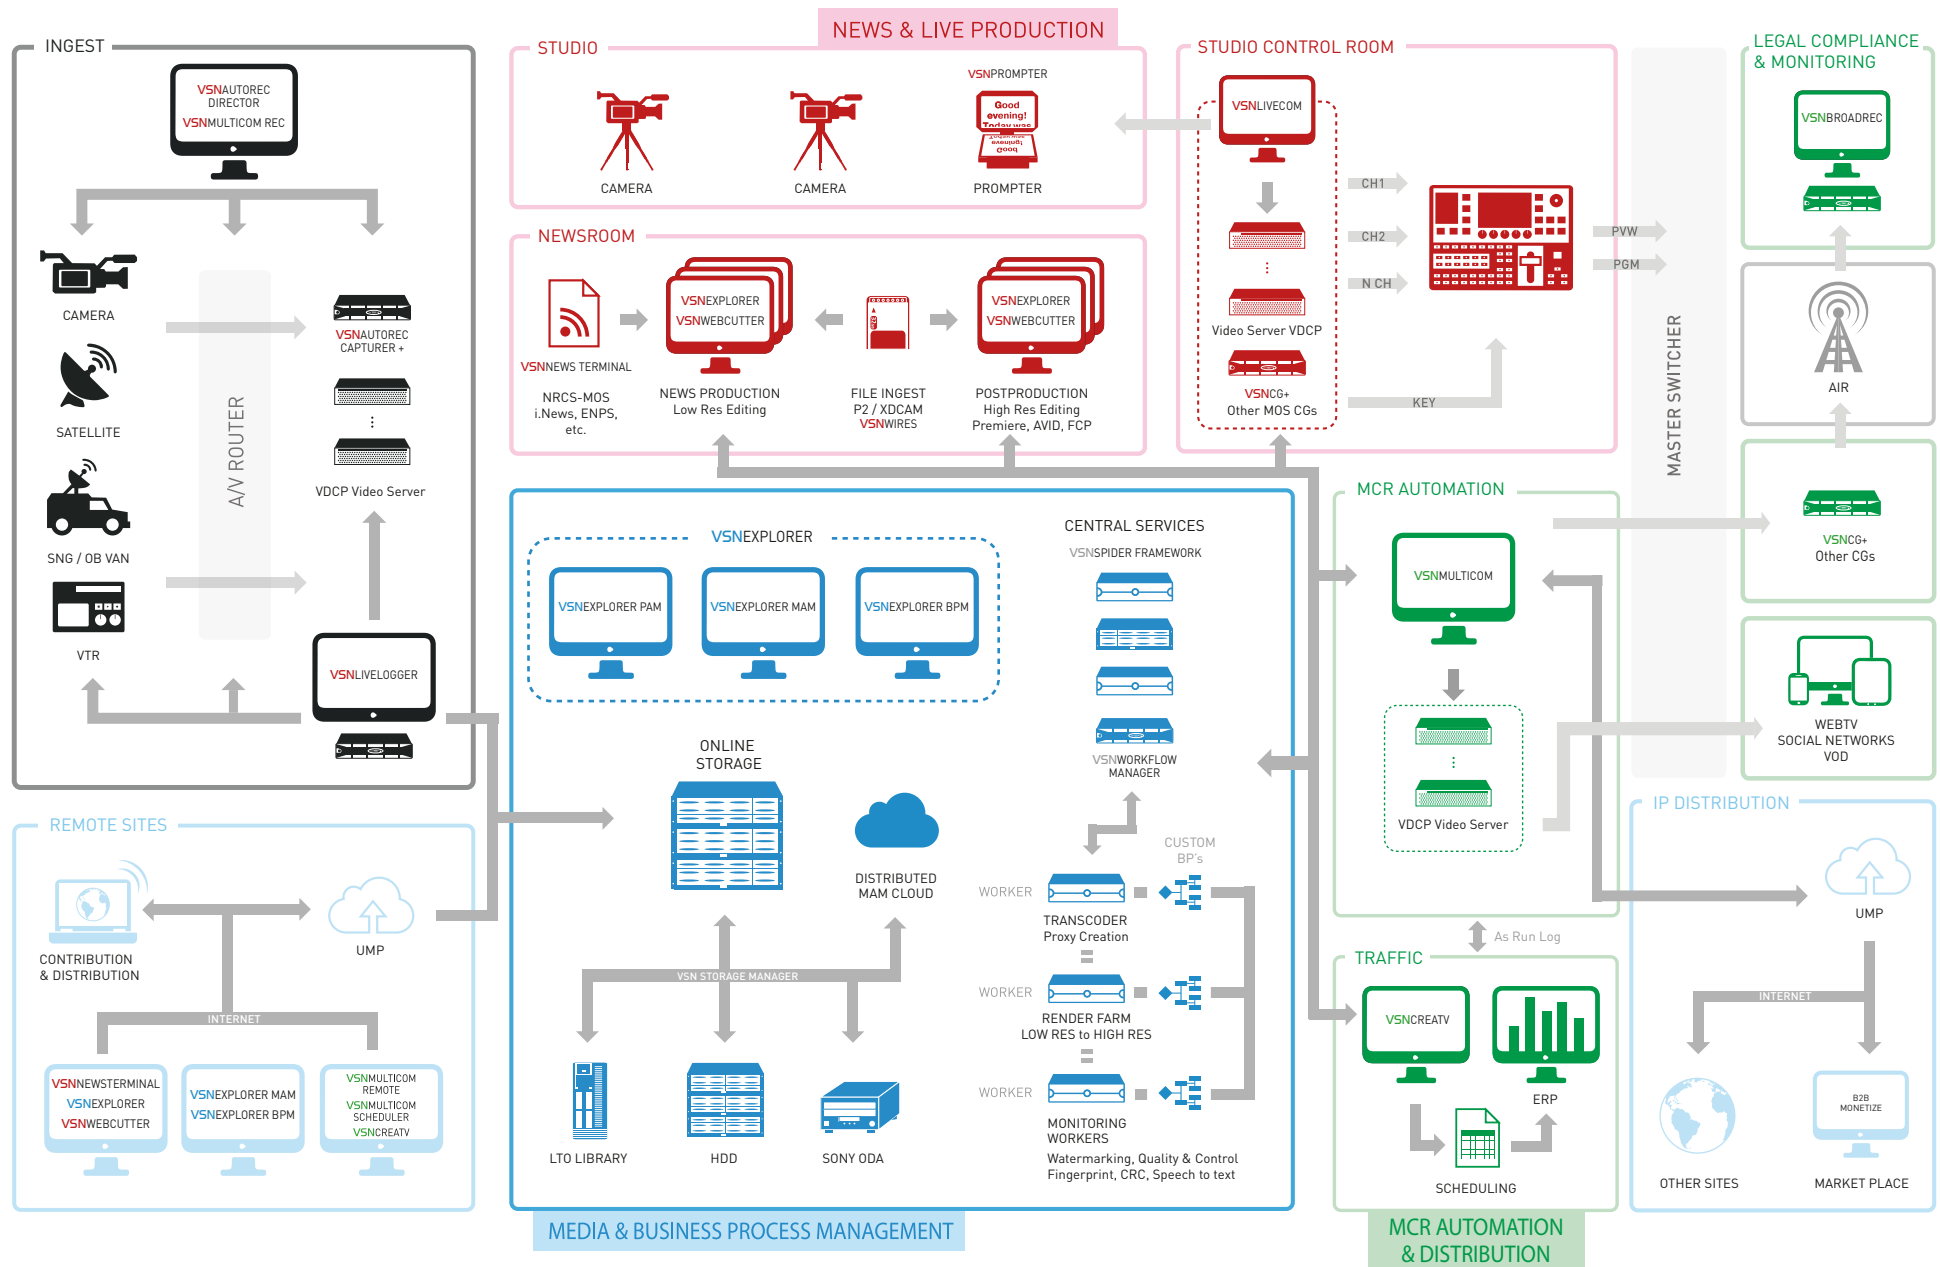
INGEST

VSNAUTOREC DIRECTOR
VSNMULTICOM REC

CAMERA
SATELLITE
SNG / OB VAN
VTR

A/V ROUTER

VSNAUTOREC CAPTURER +
VDCP Video Server
VSNLIVELOGGER

NEWS & LIVE PRODUCTION

STUDIO
CAMERA
CAMERA
VSNPROMPTER
Good evening! Today was
PROMPTER

NEWSROOM
VSNNEWS TERMINAL
NRCS-MOS
i.News, ENPS, etc.
VSNEXPLORER
VSNWEBCUTTER
NEWS PRODUCTION
Low Res Editing
FILE INGEST
P2 / XDCAM
VSNWIRES
VSNEXPLORER
VSNWEBCUTTER
POSTPRODUCTION
High Res Editing
Premiere, AVID, FCP

STUDIO CONTROL ROOM
VSNLIVECOM
Video Server VDCP
VSNCG+
Other MOS CGs
CH1
CH2
N CH
KEY
PVW
PGM

MASTER SWITCHER

LEGAL COMPLIANCE & MONITORING
VSNBROADREC
AIR
VSNCG+
Other CGs
WEBTV
SOCIAL NETWORKS
VOD

VSNEXPLORER
VSNEXPLORER PAM
VSNEXPLORER MAM
VSNEXPLORER BPM

CENTRAL SERVICES
VSNSPIDER FRAMEWORK
VSNWORKFLOW MANAGER

ONLINE STORAGE
DISTRIBUTED MAM CLOUD
VSN STORAGE MANAGER
LTO LIBRARY
HDD
SONY ODA

CUSTOM BP's
WORKER
TRANSCODER
Proxy Creation
WORKER
RENDER FARM
LOW RES to HIGH RES
WORKER
MONITORING WORKERS
Watermarking, Quality & Control
Fingerprint, CRC, Speech to text

MEDIA & BUSINESS PROCESS MANAGEMENT

MCR AUTOMATION
VSNMULTICOM
VDCP Video Server
As Run Log

TRAFFIC
VSNCREATV
ERP
SCHEDULING

MCR AUTOMATION & DISTRIBUTION

IP DISTRIBUTION
UMP
INTERNET
OTHER SITES
B2B MONETIZE
MARKET PLACE

REMOTE SITES
CONTRIBUTION & DISTRIBUTION
UMP
INTERNET
VSNNEWSTERMINAL
VSNEXPLORER
VSNWEBCUTTER
VSNEXPLORER MAM
VSNEXPLORER BPM
VSNMULTICOM REMOTE
VSNMULTICOM SCHEDULER
VSNCREATV